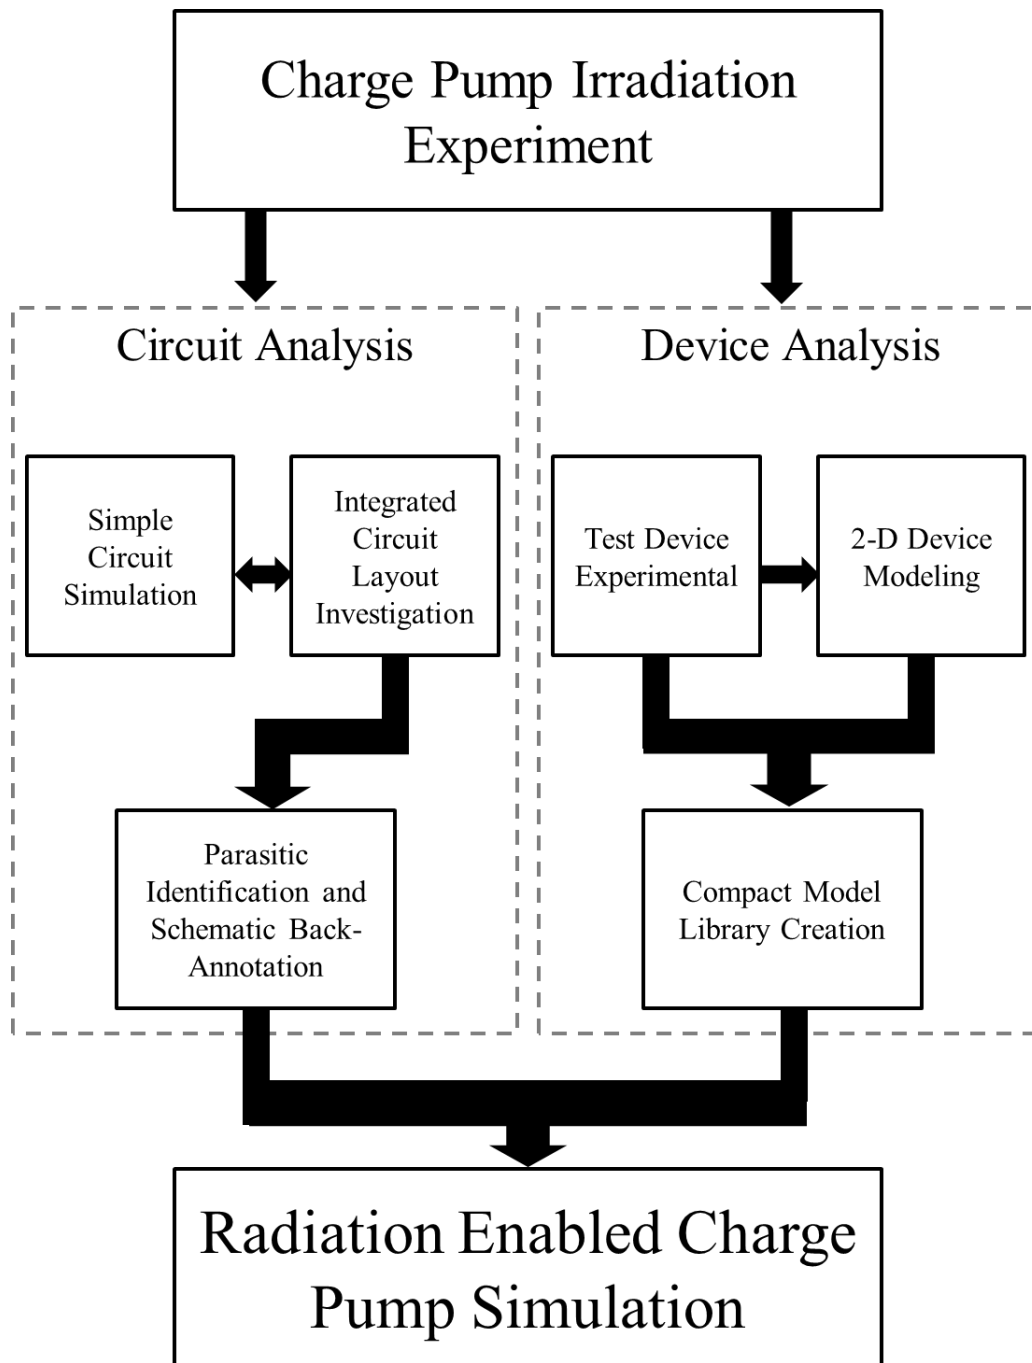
Charge Pump Irradiation Experiment

Circuit Analysis

Simple Circuit Simulation

Integrated Circuit Layout Investigation

Parasitic Identification and Schematic Back-Annotation

Device Analysis

Test Device Experimental

2-D Device Modeling

Compact Model Library Creation

Radiation Enabled Charge Pump Simulation